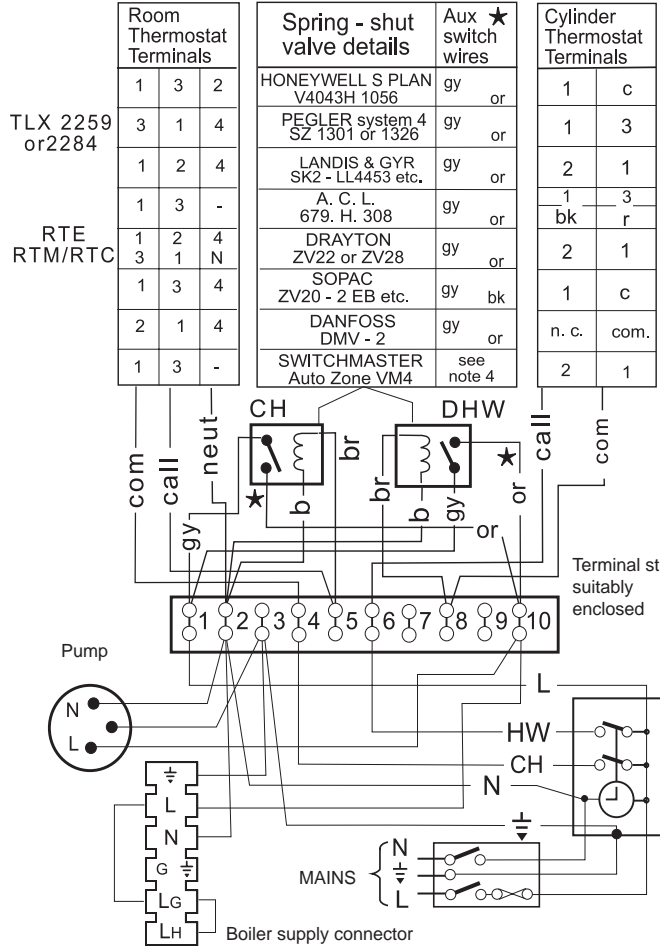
| Room Thermostat Terminals | | |
|---|---|---|
| 1 | 3 | 2 |
| 3 | 1 | 4 |
| 1 | 2 | 4 |
| 1 | 3 | - |
| 1 3 | 2 1 | 4 N |
| 1 | 3 | 4 |
| 2 | 1 | 4 |
| 1 | 3 | - |

TLX 2259 or2284

RTE RTM/RTC

| Spring - shut valve details | Aux ★ switch wires |
|---|---|
| HONEYWELL S PLAN V4043H 1056 | gy or |
| PEGLER system 4 SZ 1301 or 1326 | gy or |
| LANDIS & GYR SK2 - LL4453 etc. | gy or |
| A. C. L. 679. H. 308 | gy or |
| DRAYTON ZV22 or ZV28 | gy or |
| SOPAC ZV20 - 2 EB etc. | gy bk |
| DANFOSS DMV - 2 | gy or |
| SWITCHMASTER Auto Zone VM4 | see note 4 |

| Cylinder Thermostat Terminals | |
|---|---|
| 1 | c |
| 1 | 3 |
| 2 | 1 |
| 1 bk | 3 r |
| 2 | 1 |
| 1 | c |
| n. c. | com. |
| 2 | 1 |

com call neut CH br ★ b gy DHW br b gy or ★ or call com

Terminal st suitably enclosed

1 2 3 4 5 6 7 8 9 10

Pump

N L

L HW CH N

MAINS N L

L N G LG LH

Boiler supply connector